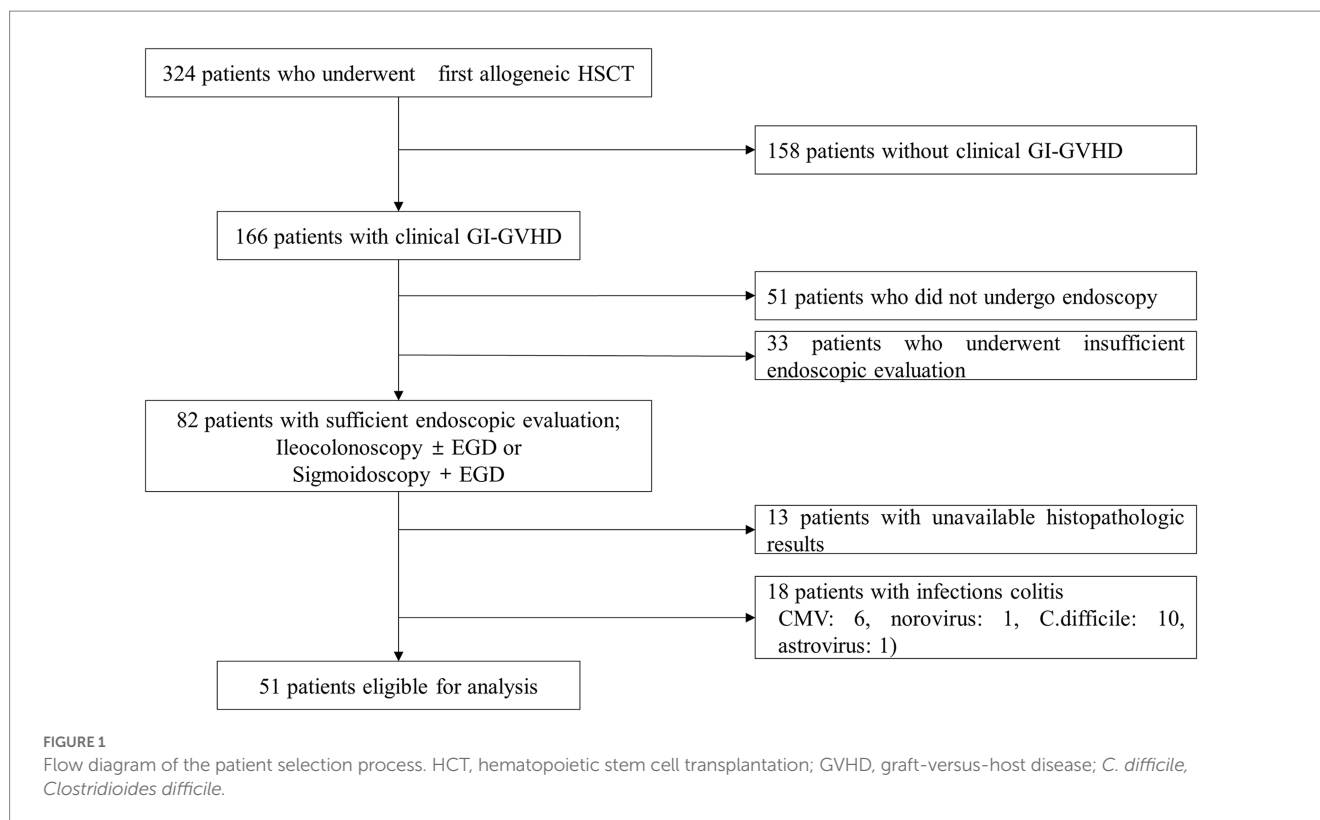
324 patients who underwent first allogeneic HSCT

158 patients without clinical GI-GVHD

166 patients with clinical GI-GVHD

51 patients who did not undergo endoscopy

33 patients who underwent insufficient endoscopic evaluation

82 patients with sufficient endoscopic evaluation; Ileocolonoscopy ± EGD or Sigmoidoscopy + EGD

13 patients with unavailable histopathologic results

18 patients with infections colitis CMV: 6, norovirus: 1, C.difficile: 10, astrovirus: 1)

51 patients eligible for analysis

FIGURE 1
Flow diagram of the patient selection process. HCT, hematopoietic stem cell transplantation; GVHD, graft-versus-host disease; C. difficile, Clostridioides difficile.